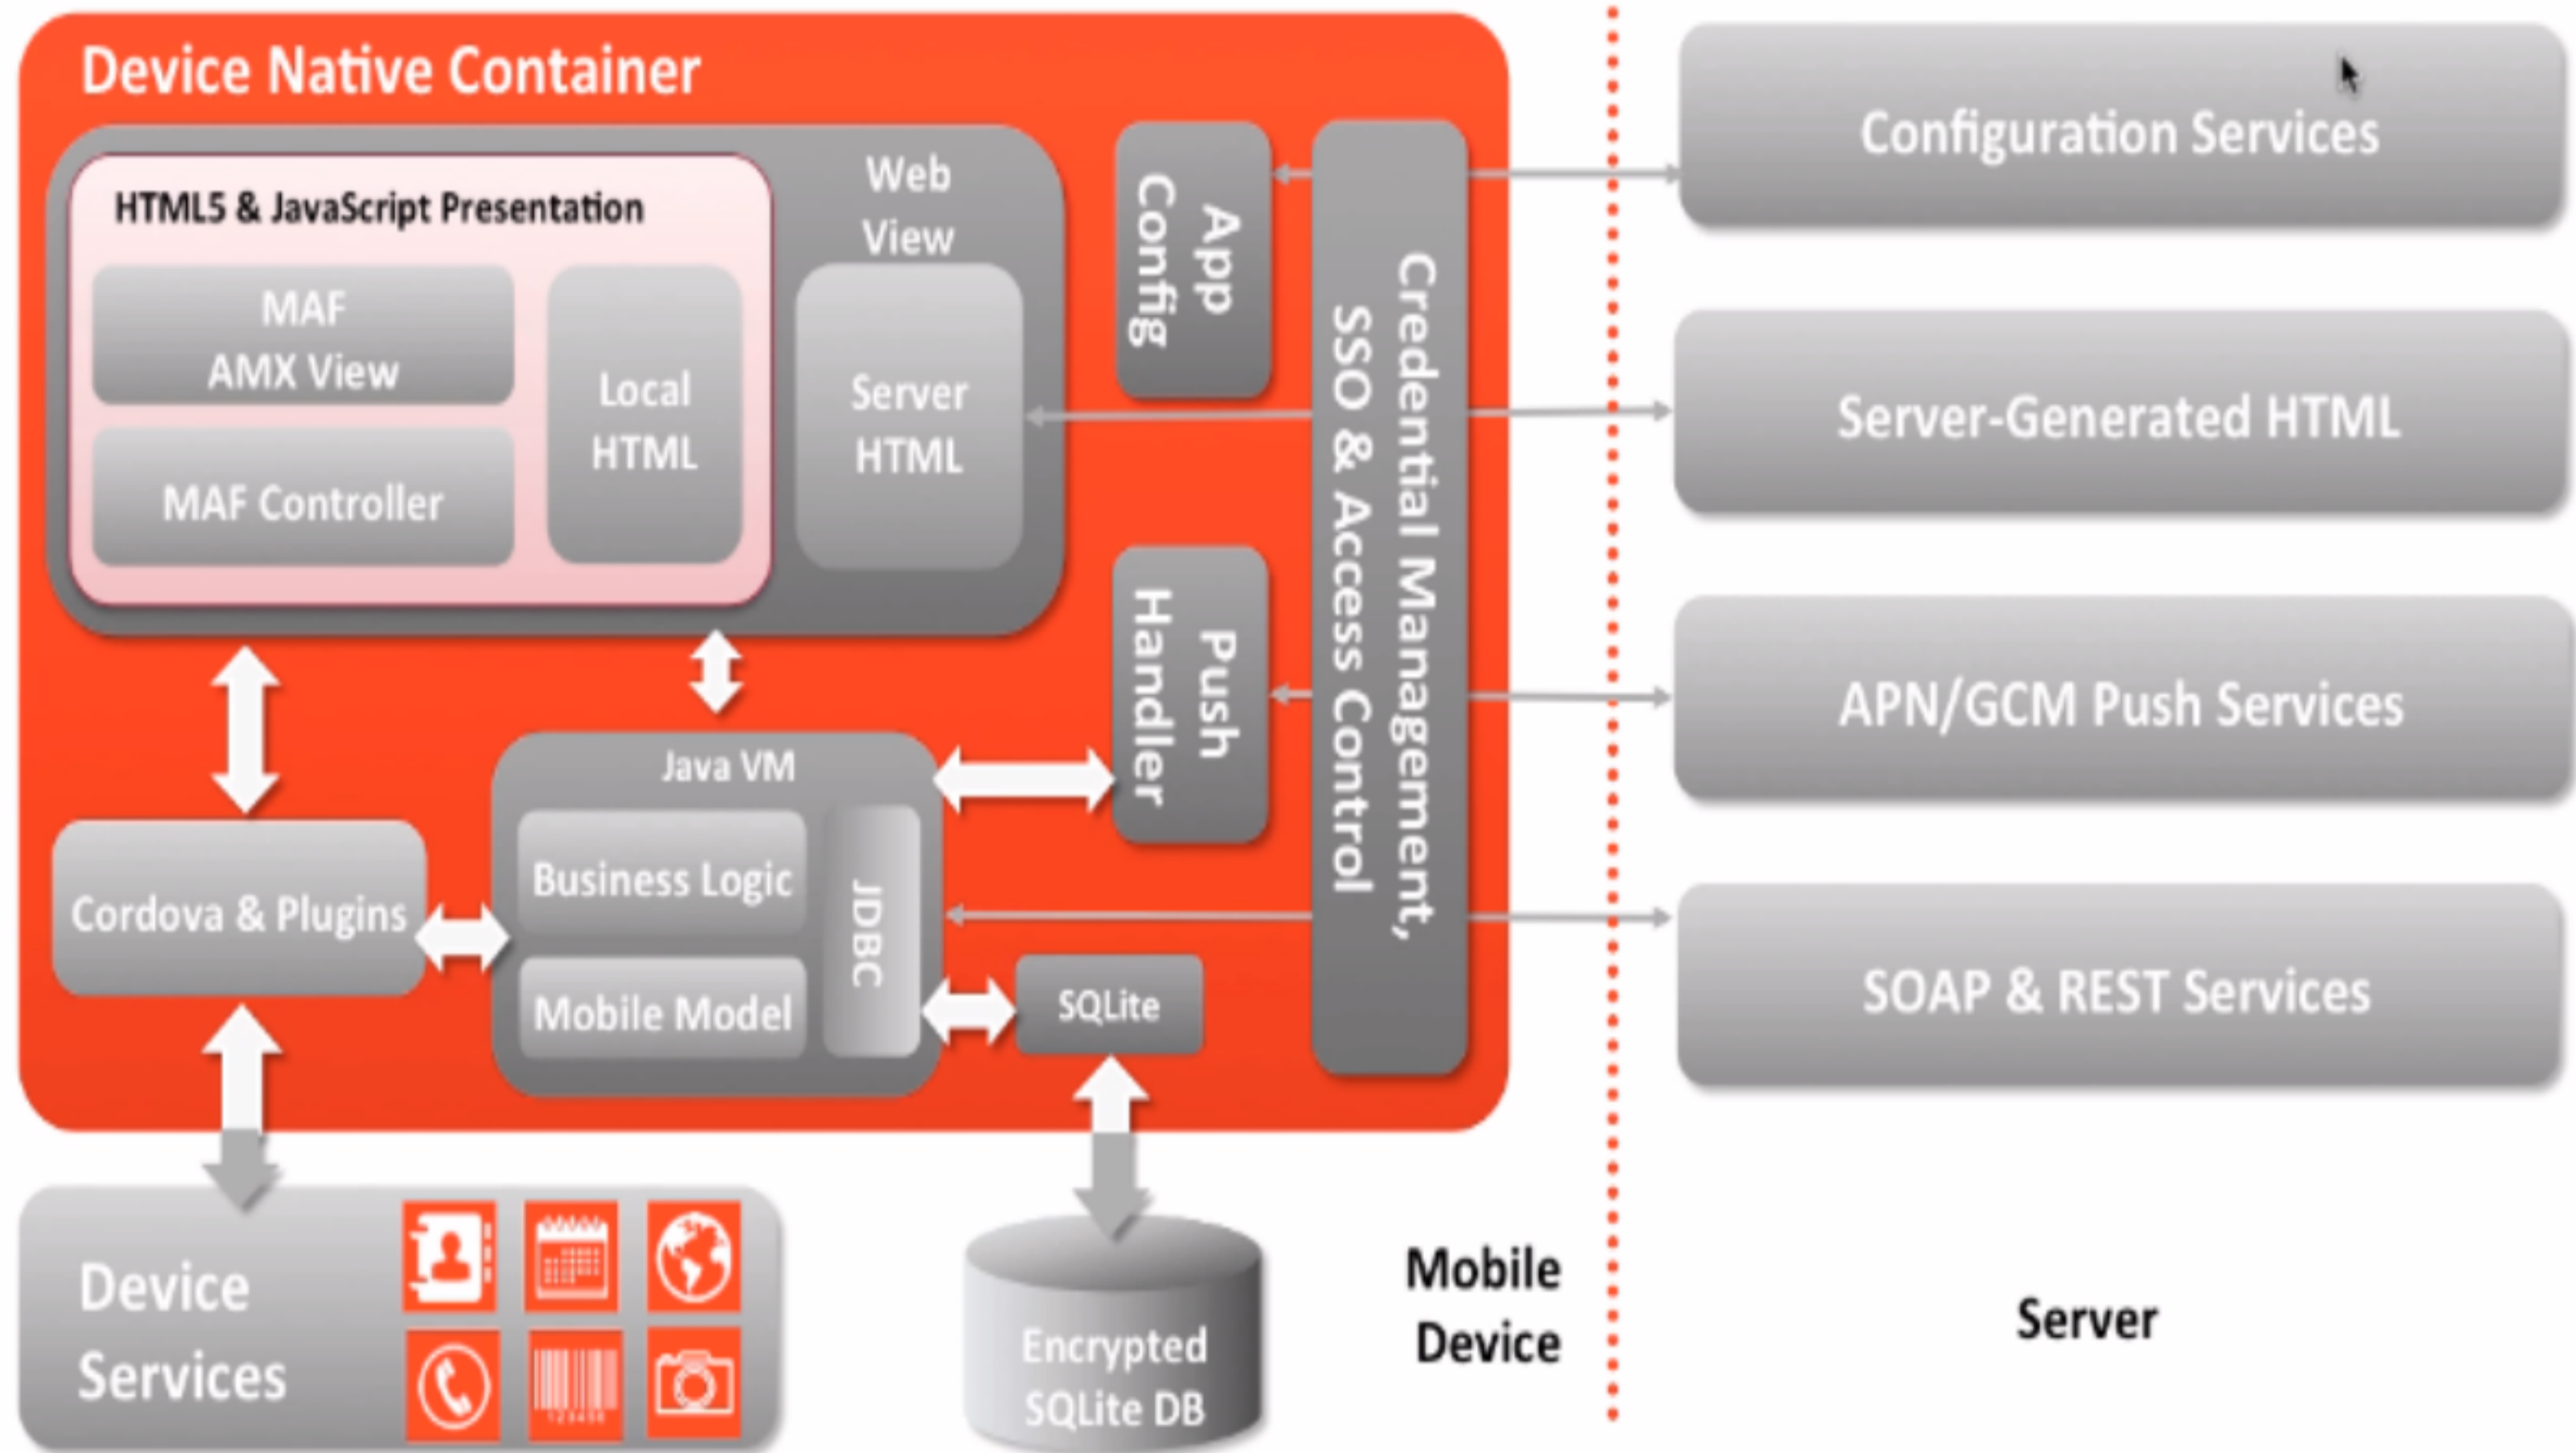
Device Native Container

HTML5 & JavaScript Presentation

MAF AMX View

MAF Controller

Local HTML

Web View

Server HTML

App Config

Push Handler

Credential Management, SSO & Access Control

Java VM

Business Logic

Mobile Model

JDBC

SQLite

Cordova & Plugins

Device Services

Encrypted SQLite DB

Mobile Device

Configuration Services

Server-Generated HTML

APN/GCM Push Services

SOAP & REST Services

Server